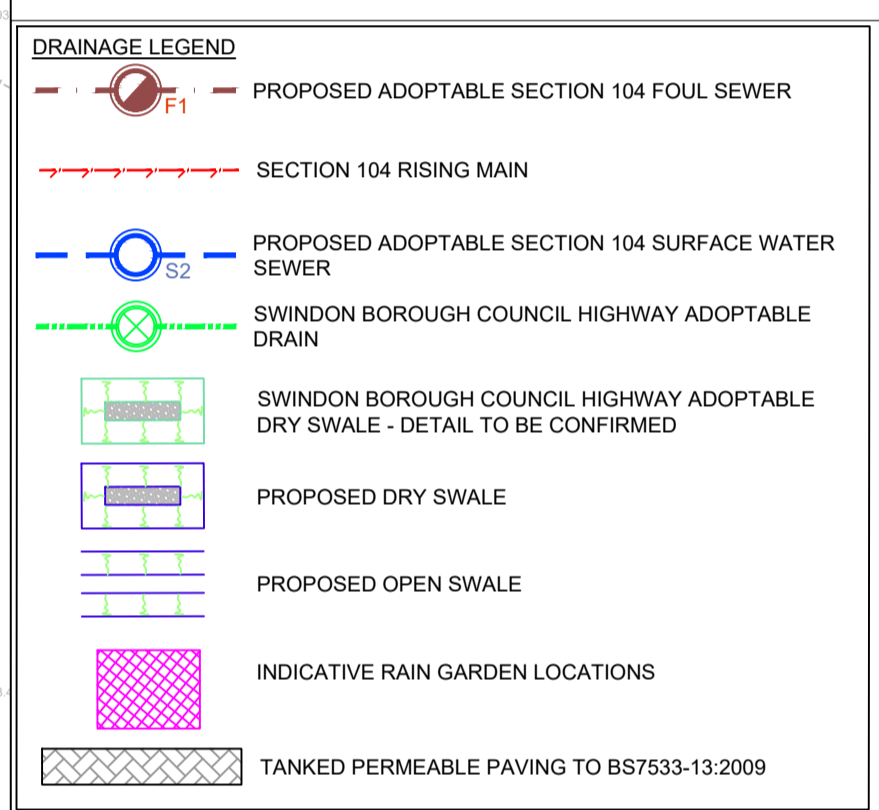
DRAINAGE LEGEND

F1 PROPOSED ADOPTABLE SECTION 104 FOUL SEWER

SECTION 104 RISING MAIN

S2 PROPOSED ADOPTABLE SECTION 104 SURFACE WATER SEWER

SWINDON BOROUGH COUNCIL HIGHWAY ADOPTABLE DRAIN

SWINDON BOROUGH COUNCIL HIGHWAY ADOPTABLE DRY SWALE - DETAIL TO BE CONFIRMED

PROPOSED DRY SWALE

PROPOSED OPEN SWALE

INDICATIVE RAIN GARDEN LOCATIONS

TANKED PERMEABLE PAVING TO BS7533-13:2009